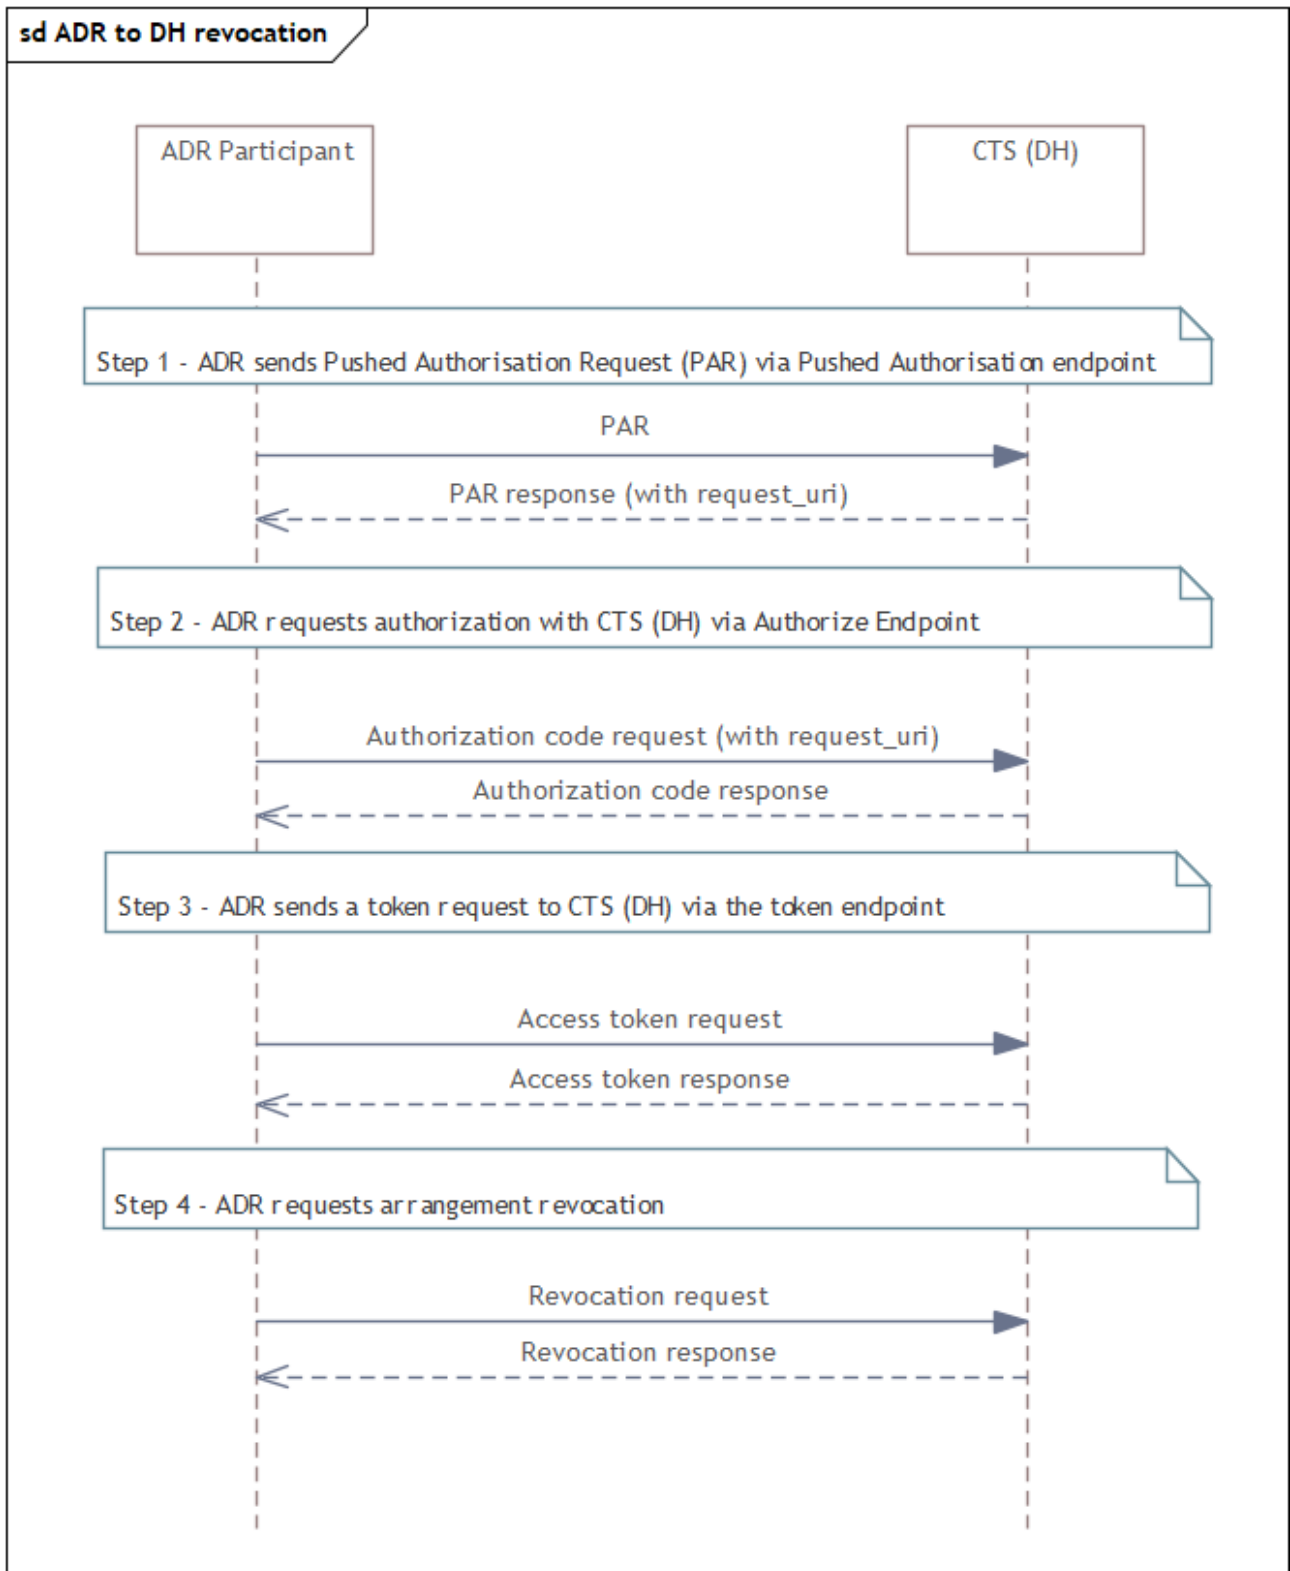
sd ADR to DH revocation

ADR Participant

CTS (DH)

Step 1 - ADR sends Pushed Authorisation Request (PAR) via Pushed Authorisation endpoint

PAR

PAR response (with request_uri)

Step 2 - ADR requests authorization with CTS (DH) via Authorize Endpoint

Authorization code request (with request_uri)

Authorization code response

Step 3 - ADR sends a token request to CTS (DH) via the token endpoint

Access token request

Access token response

Step 4 - ADR requests arrangement revocation

Revocation request

Revocation response